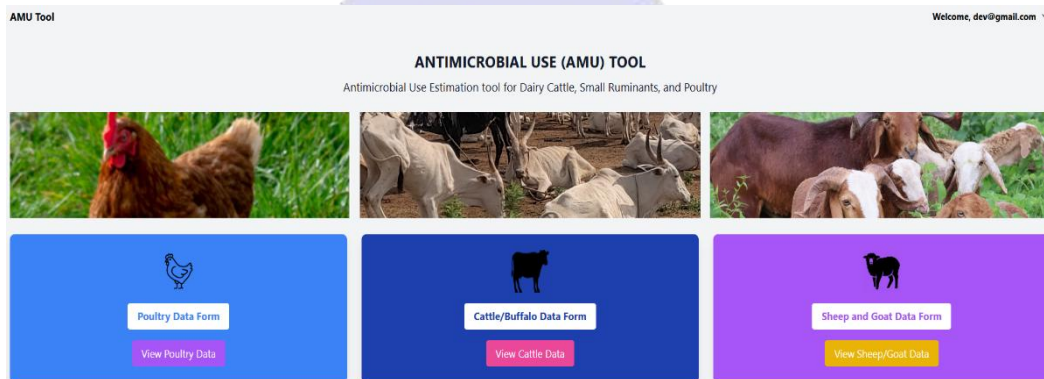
AMU Tool

Welcome, dev@gmail.com

ANTIMICROBIAL USE (AMU) TOOL

Antimicrobial Use Estimation tool for Dairy Cattle, Small Ruminants, and Poultry

Poultry Data Form

View Poultry Data

Cattle/Buffalo Data Form

View Cattle Data

Sheep and Goat Data Form

View Sheep/Goat Data